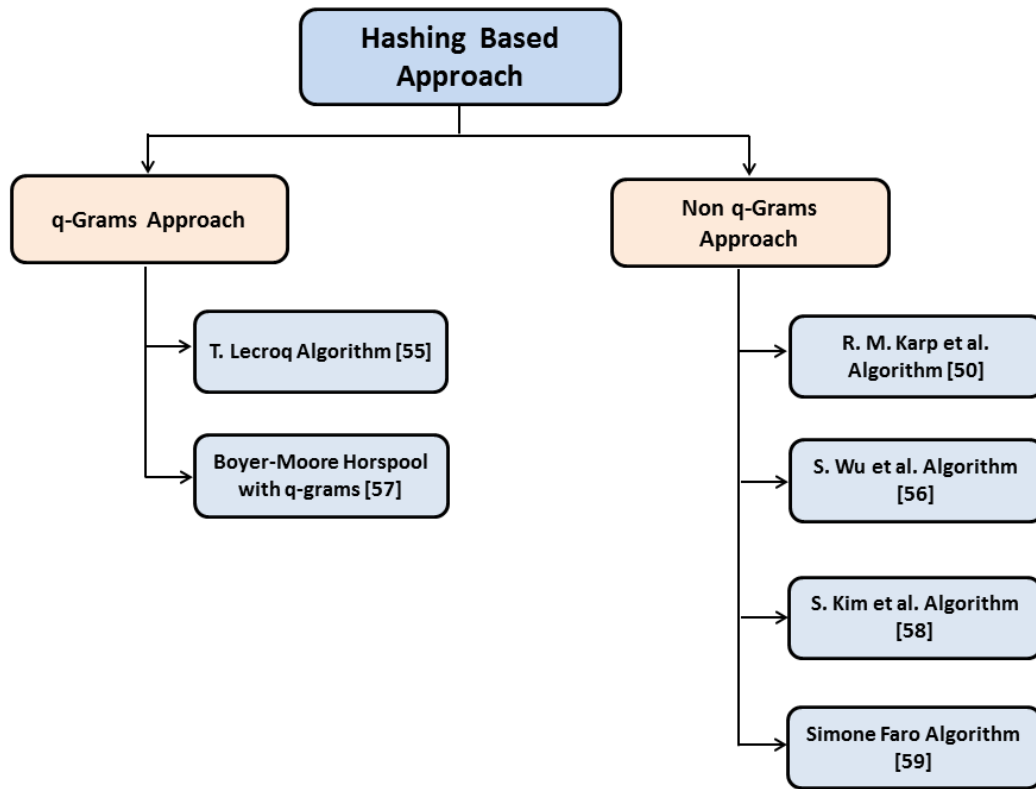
Hashing Based Approach

q-Grams Approach

Non q-Grams Approach

T. Lecroq Algorithm [55]

Boyer-Moore Horspool with q-grams [57]

R. M. Karp et al. Algorithm [50]

S. Wu et al. Algorithm [56]

S. Kim et al. Algorithm [58]

Simone Faro Algorithm [59]